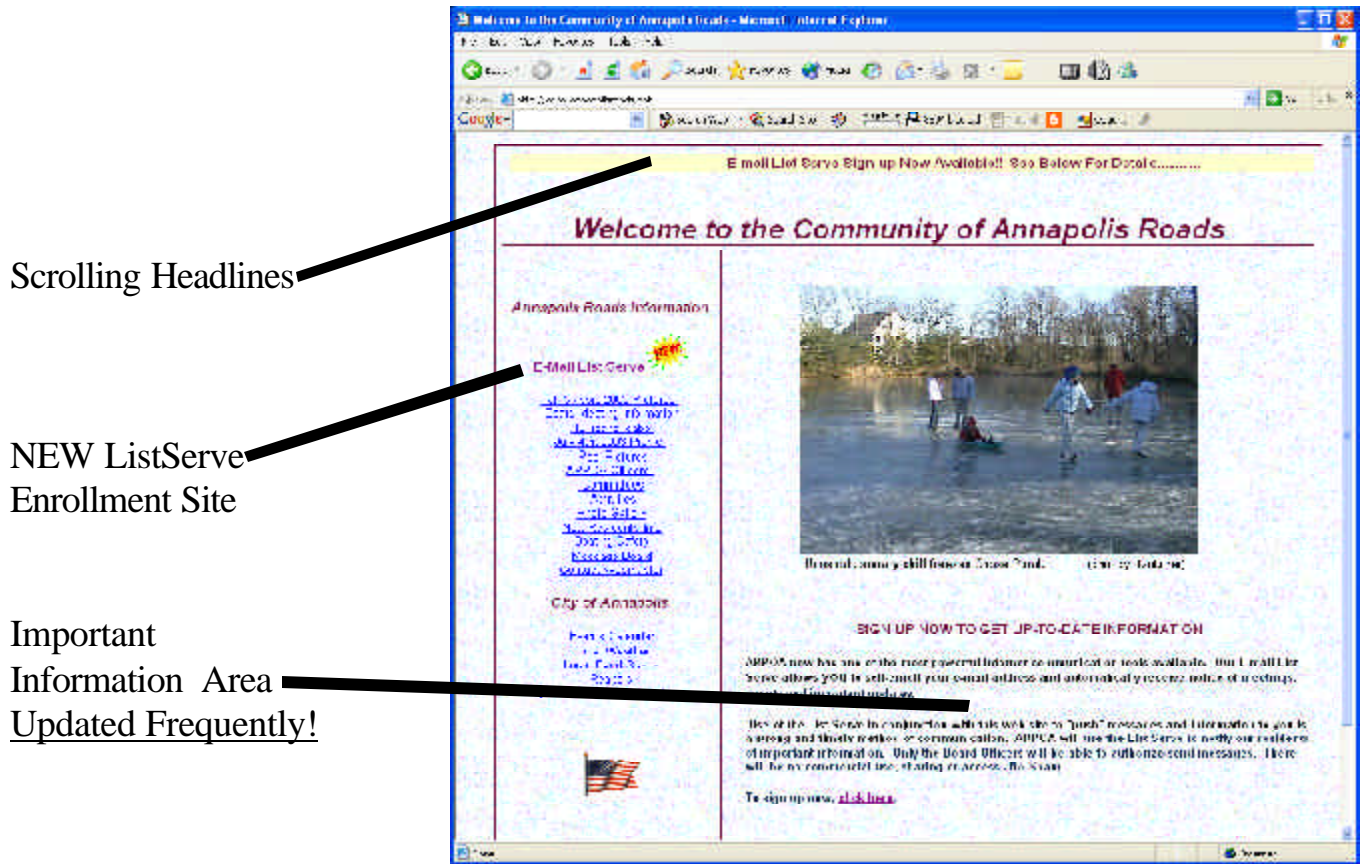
Welcome to the Community of Annapolis Roads - Microsoft Internet Explorer

E-mail List Serve Sign up Now Available!! See Below For Details..........

Welcome to the Community of Annapolis Roads

Scrolling Headlines

Annapolis Roads Information

E-Mail List Serve

NEW

NEW ListServe Enrollment Site

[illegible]

Beautiful community skill time on Grove Pond. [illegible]

City of Annapolis

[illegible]

SIGN UP NOW TO GET UP-TO-DATE INFORMATION

ARPOA now has one of the most powerful internet communication tools available. Our E-mail List Serve allows YOU to self-enroll your email address and automatically receive notice of meetings, events and important updates.

Use of the List Serve in conjunction with this web site to "push" messages and information to you is a strong and timely method of communication. ARPOA will use the List Serve to notify our residents of important information. Only the Board Officers will be able to authorize/send messages. There will be no commercial use, sharing or access. No Spam.

To sign up now, click here.

Important Information Area Updated Frequently!